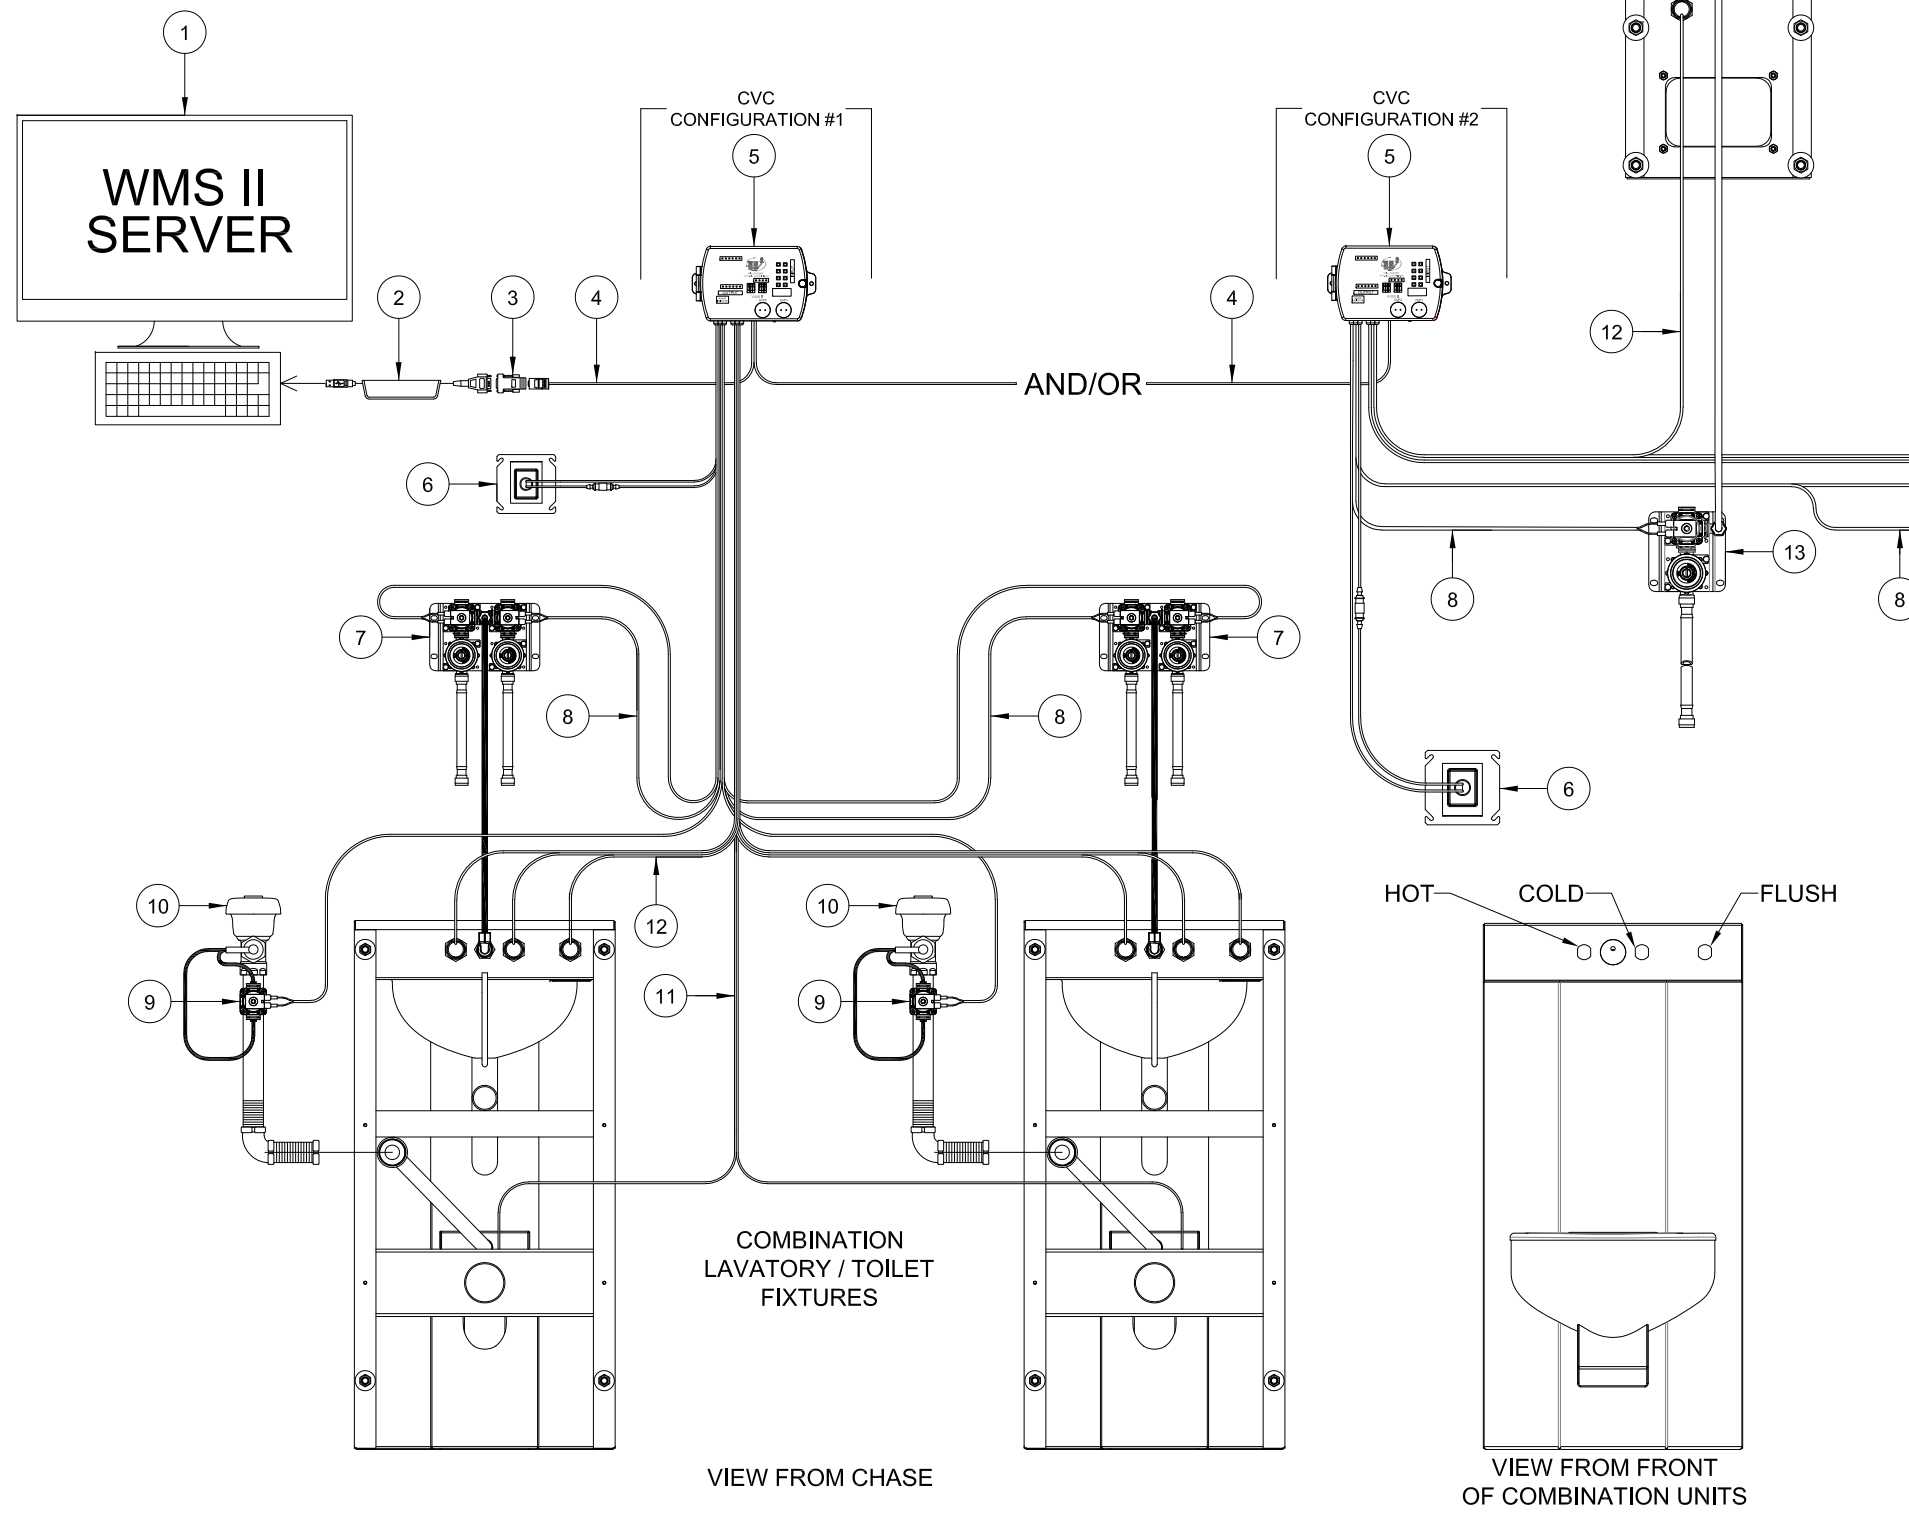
1

WMS II SERVER

2

3

4

CVC
CONFIGURATION #1

5

CVC
CONFIGURATION #2

5

4

AND/OR

12

6

13

8

8

7

7

8

8

6

10

12

10

HOT

COLD

FLUSH

9

11

9

COMBINATION
LAVATORY / TOILET
FIXTURES

VIEW FROM CHASE

VIEW FROM FRONT
OF COMBINATION UNITS